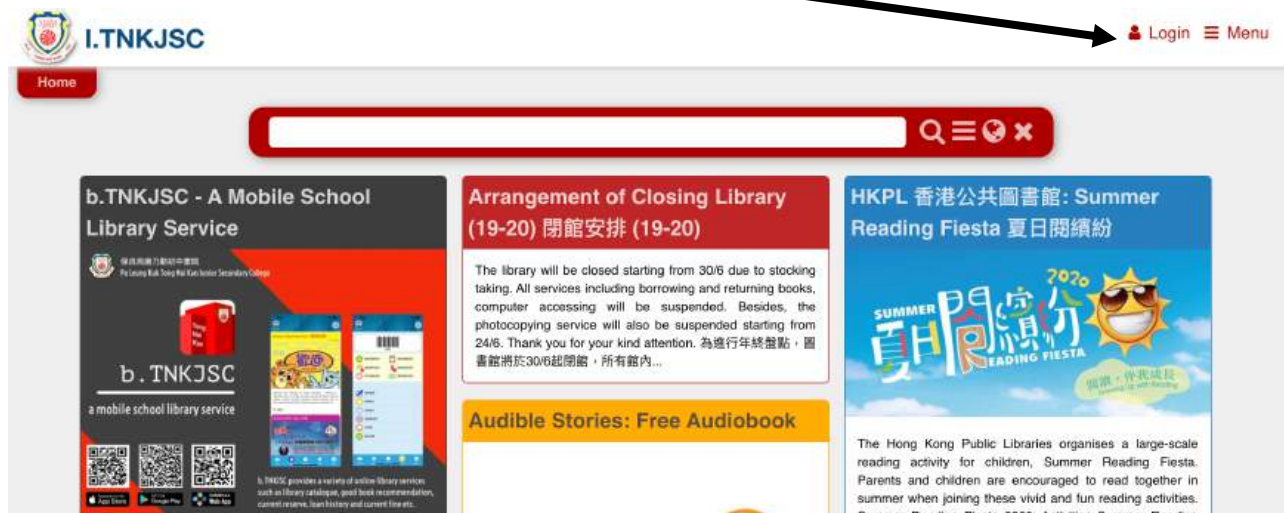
I.TNKJSC

Login Menu

Home

b.TNKJSC - A Mobile School Library Service

保良局董玉娣中學
Po Leung Kuk Tong Nai Kan Junior Secondary College

b.TNKJSC

a mobile school library service

App Store Google Play Web App

b.TNKJSC provides a variety of online library services such as library catalogue, good book recommendation, current reserve, loan history and current fine etc.

Arrangement of Closing Library (19-20) 閉館安排 (19-20)

The library will be closed starting from 30/6 due to stocking taking. All services including borrowing and returning books, computer accessing will be suspended. Besides, the photocopying service will also be suspended starting from 24/6. Thank you for your kind attention. 為進行年終盤點，圖書館將於30/6起閉館，所有館內...

Audible Stories: Free Audiobook

HKPL 香港公共圖書館: Summer Reading Fiesta 夏日閱繽紛

2020
SUMMER 夏日閱繽紛 READING FIESTA
閱讀，伴我成長

The Hong Kong Public Libraries organises a large-scale reading activity for children, Summer Reading Fiesta. Parents and children are encouraged to read together in summer when joining these vivid and fun reading activities.